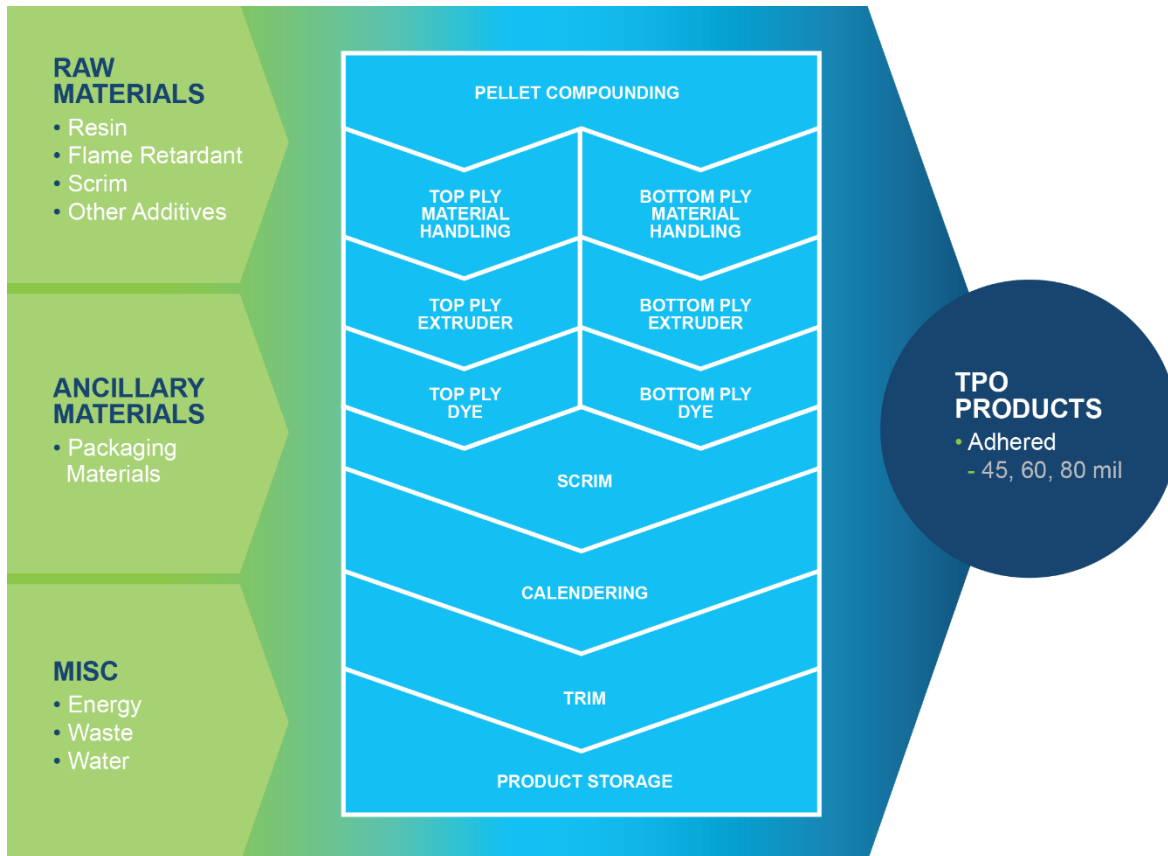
RAW MATERIALS
• Resin
• Flame Retardant
• Scrim
• Other Additives

ANCILLARY MATERIALS
• Packaging Materials

MISC
• Energy
• Waste
• Water

PELLET COMPOUNDING

TOP PLY MATERIAL HANDLING

BOTTOM PLY MATERIAL HANDLING

TOP PLY EXTRUDER

BOTTOM PLY EXTRUDER

TOP PLY DYE

BOTTOM PLY DYE

SCRIM

CALENDERING

TRIM

PRODUCT STORAGE

TPO PRODUCTS
• Adhered
- 45, 60, 80 mil